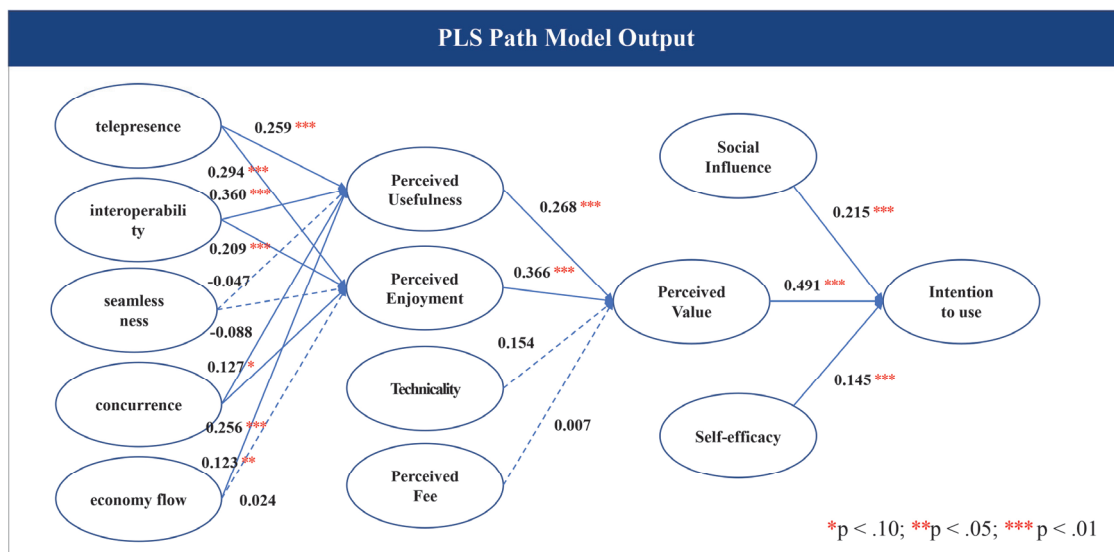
PLS Path Model Output

telepresence

0.259 ***

0.294 ***

0.360 ***

interoperability

0.209 ***

-0.047

seamlessness

-0.088

0.127 *

concurrence

0.256 ***

0.123 **

economy flow

0.024

Perceived Usefulness

Perceived Enjoyment

Technicality

Perceived Fee

0.268 ***

0.366 ***

0.154

0.007

Perceived Value

Social Influence

0.215 ***

0.491 ***

Intention to use

0.145 ***

Self-efficacy

*p < .10; **p < .05; *** p < .01